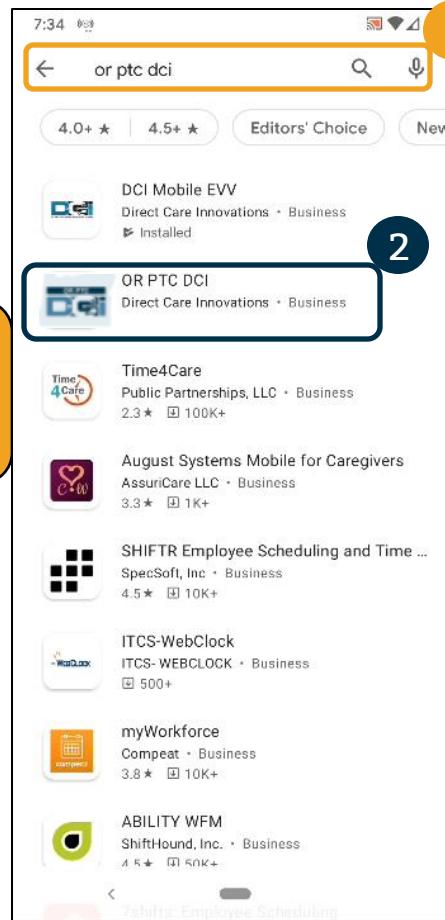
7:34

or ptc dci

4.0+ ★ | 4.5+ ★ | Editors' Choice | New

DCI Mobile EVV
Direct Care Innovations • Business
Installed

2

OR PTC DCI
Direct Care Innovations • Business

Time4Care
Public Partnerships, LLC • Business
2.3★ 100K+

August Systems Mobile for Caregivers
AssuriCare LLC • Business
3.3★ 1K+

SHIFTR Employee Scheduling and Time ...
SpecSoft, Inc • Business
4.5★ 10K+

ITCS-WebClock
ITCS- WEBCLOCK • Business
500+

myWorkforce
Compeat • Business
3.8★ 10K+

ABILITY WFM
ShiftHound, Inc. • Business
4.5★ 50K+

7shifts: Employee Scheduling